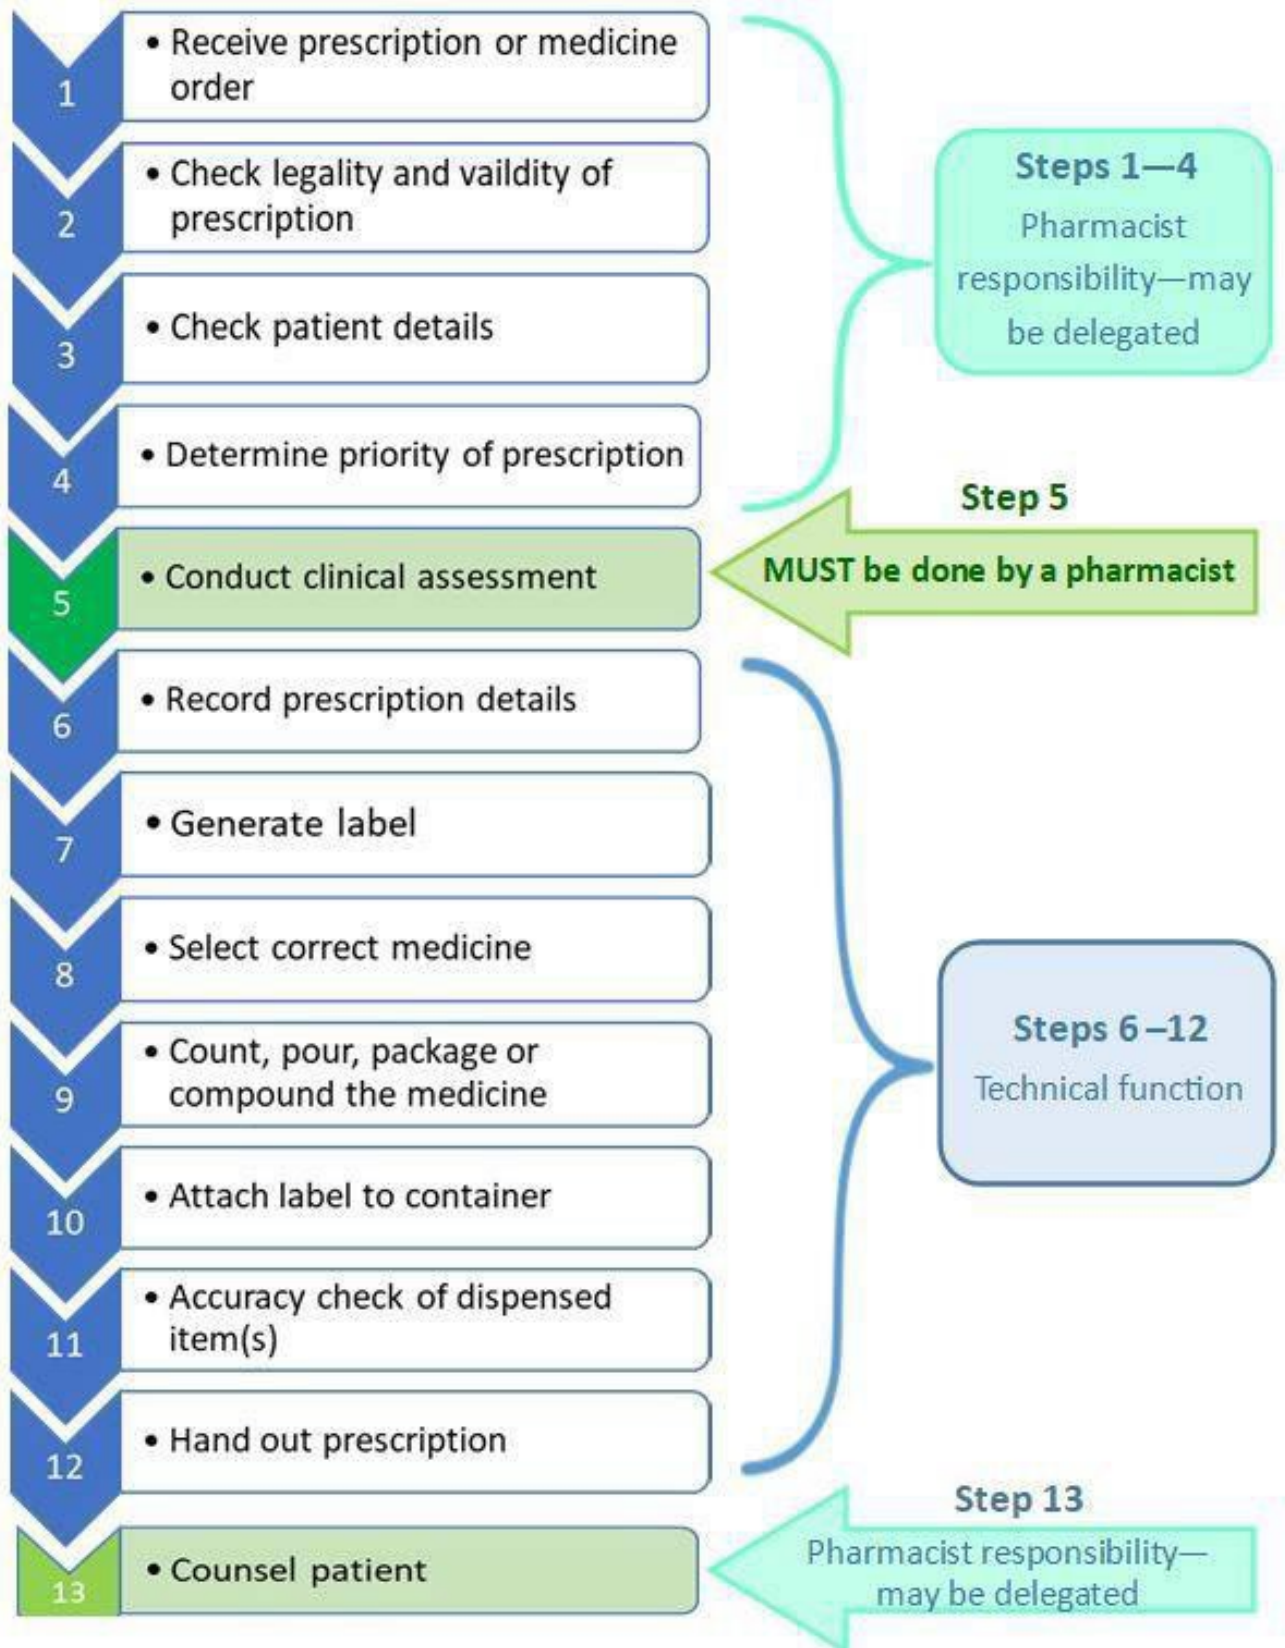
1
• Receive prescription or medicine order

2
• Check legality and vaildity of prescription

3
• Check patient details

4
• Determine priority of prescription

5
• Conduct clinical assessment

6
• Record prescription details

7
• Generate label

8
• Select correct medicine

9
• Count, pour, package or compound the medicine

10
• Attach label to container

11
• Accuracy check of dispensed item(s)

12
• Hand out prescription

13
• Counsel patient

Steps 1—4
Pharmacist responsibility—may be delegated

Step 5
MUST be done by a pharmacist

Steps 6 –12
Technical function

Step 13
Pharmacist responsibility—may be delegated